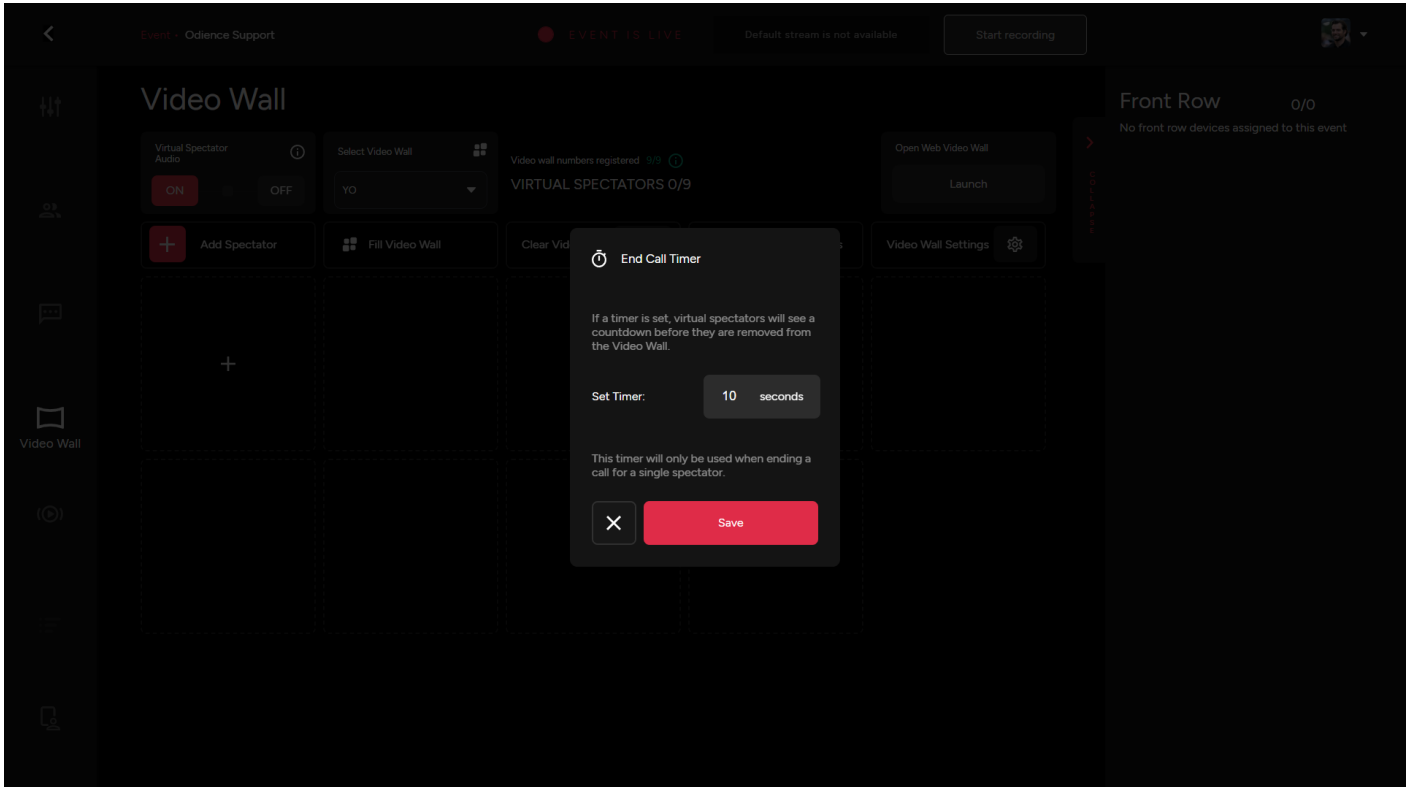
Event - Odience Support

EVENT IS LIVE

Default stream is not available

Start recording

Video Wall

Virtual Spectator Audio

ON

OFF

Select Video Wall

YO

Video wall numbers registered 9/9

VIRTUAL SPECTATORS 0/9

Open Web Video Wall

Launch

Add Spectator

Fill Video Wall

Clear Vid

Video Wall Settings

Video Wall

Front Row 0/0

No front row devices assigned to this event

End Call Timer

If a timer is set, virtual spectators will see a countdown before they are removed from the Video Wall.

Set Timer: 10 seconds

This timer will only be used when ending a call for a single spectator.

Save